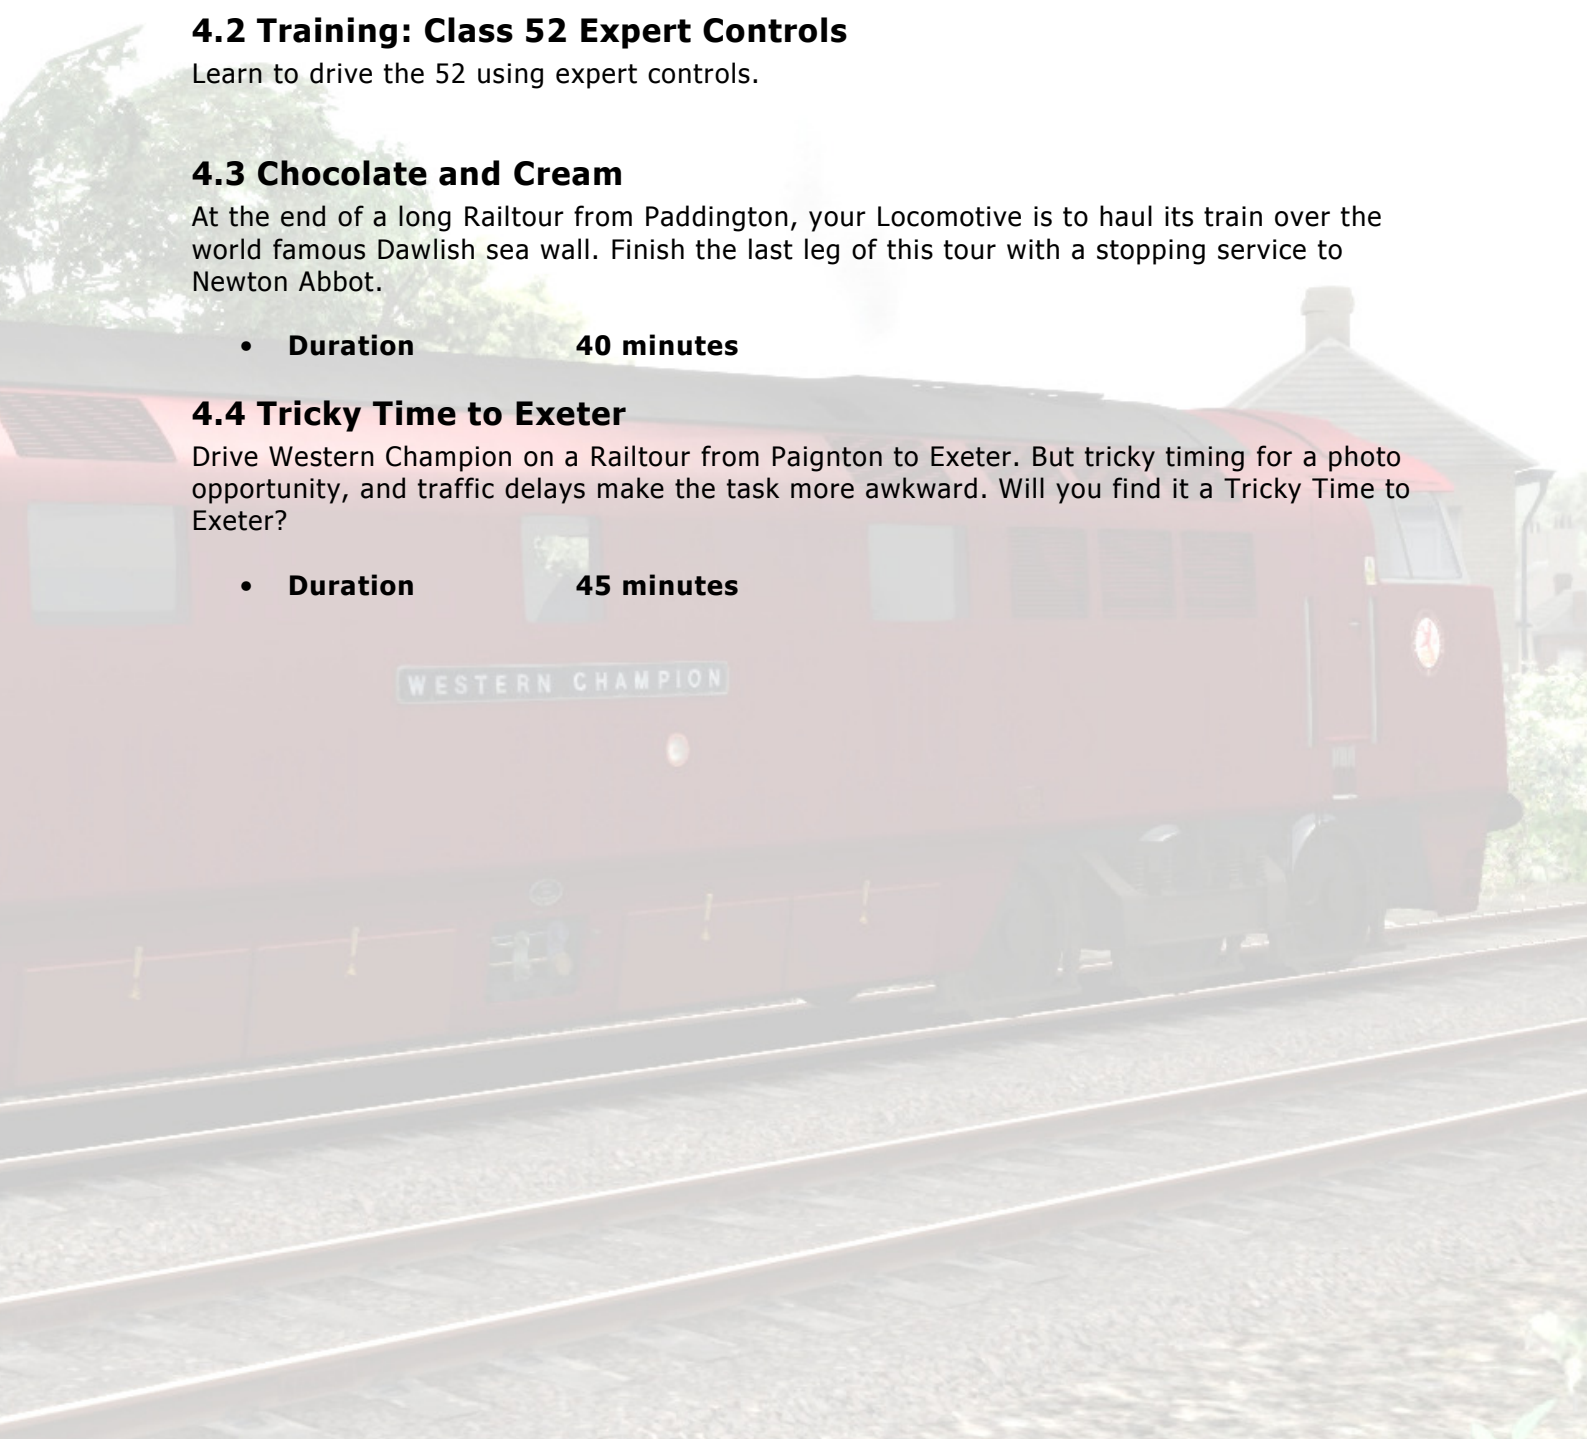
4.2 Training: Class 52 Expert Controls

Learn to drive the 52 using expert controls.

4.3 Chocolate and Cream

At the end of a long Railtour from Paddington, your Locomotive is to haul its train over the world famous Dawlish sea wall. Finish the last leg of this tour with a stopping service to Newton Abbot.

• Duration 40 minutes

4.4 Tricky Time to Exeter

Drive Western Champion on a Railtour from Paignton to Exeter. But tricky timing for a photo opportunity, and traffic delays make the task more awkward. Will you find it a Tricky Time to Exeter?

• Duration 45 minutes

WESTERN CHAMPION